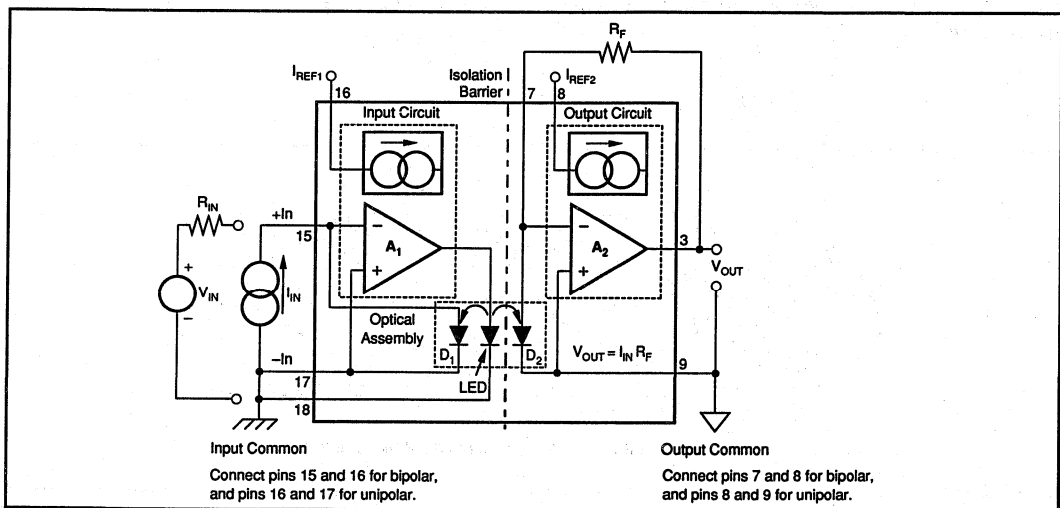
$R_F$

$I_{REF1}$

16

Isolation Barrier

7

8

$I_{REF2}$

Input Circuit

Output Circuit

$R_{IN}$

+In

15

−

$A_1$

+

−

$A_2$

+

3

$V_{OUT}$

+

$V_{IN}$

−

$I_{IN}$

Optical Assembly

$D_1$

$D_2$

$V_{OUT} = I_{IN} R_F$

−In

17

LED

9

18

Input Common

Connect pins 15 and 16 for bipolar, and pins 16 and 17 for unipolar.

Output Common

Connect pins 7 and 8 for bipolar, and pins 8 and 9 for unipolar.